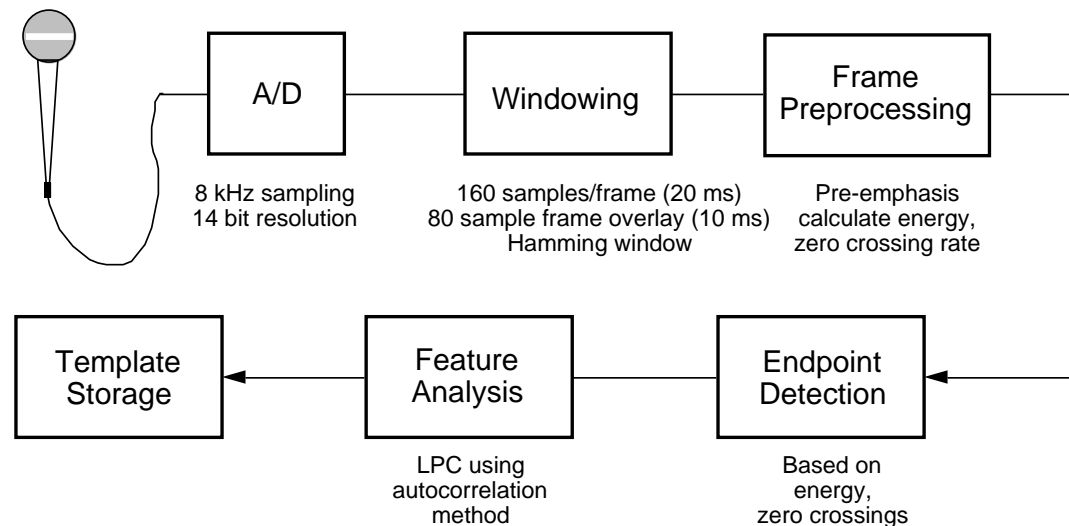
A/D

8 kHz sampling
14 bit resolution

Windowing

160 samples/frame (20 ms)
80 sample frame overlay (10 ms)
Hamming window

Frame Preprocessing

Pre-emphasis
calculate energy,
zero crossing rate

Endpoint Detection

Based on
energy,
zero crossings

Feature Analysis

LPC using
autocorrelation
method

Template Storage